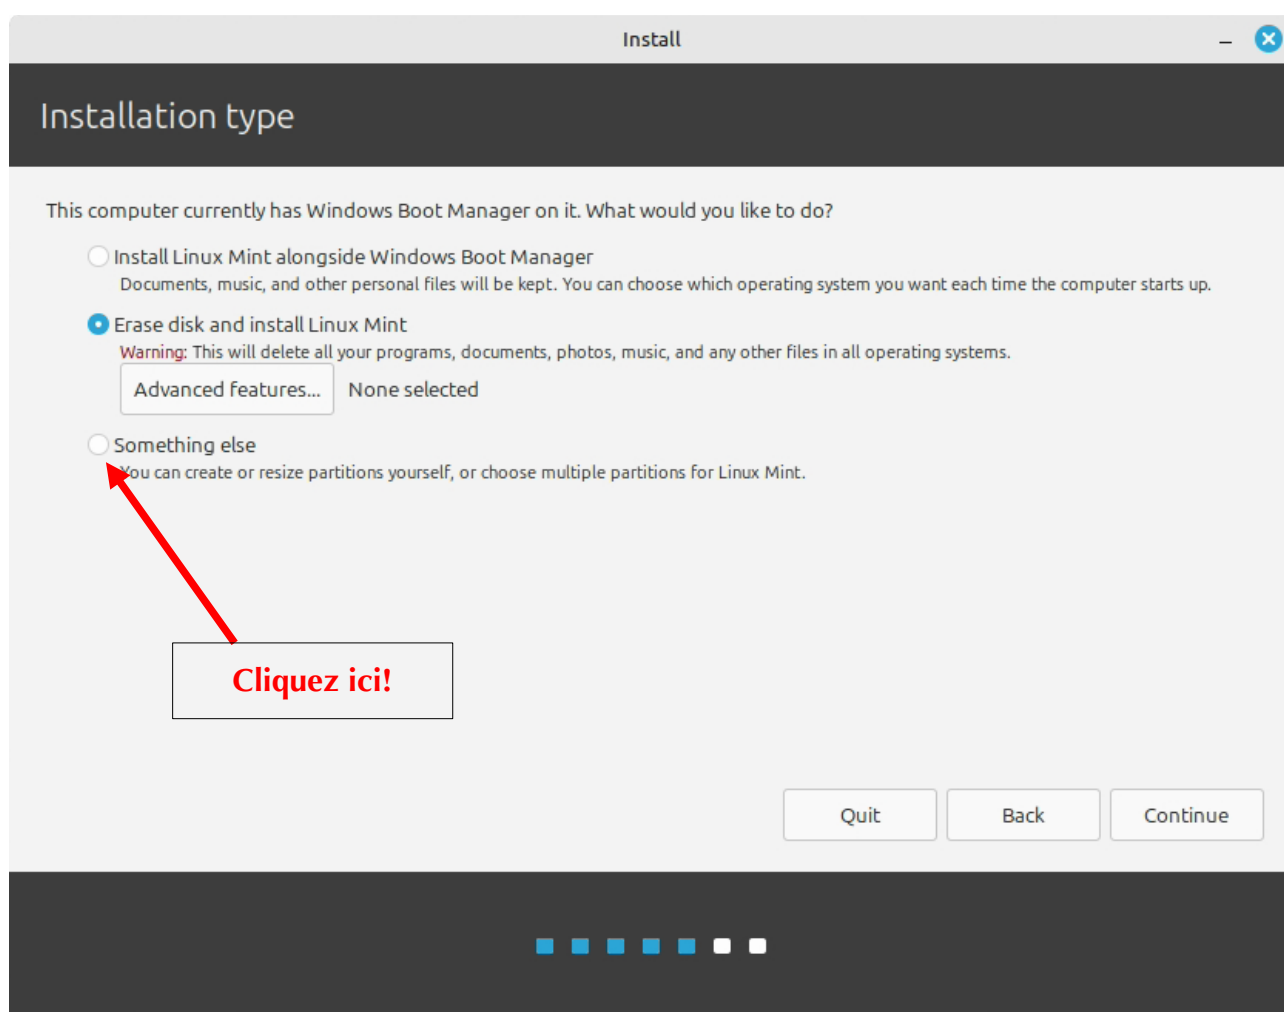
Install

Installation type

This computer currently has Windows Boot Manager on it. What would you like to do?

Install Linux Mint alongside Windows Boot Manager
Documents, music, and other personal files will be kept. You can choose which operating system you want each time the computer starts up.

Erase disk and install Linux Mint
Warning: This will delete all your programs, documents, photos, music, and any other files in all operating systems.

Advanced features... None selected

Something else
You can create or resize partitions yourself, or choose multiple partitions for Linux Mint.

Cliquez ici!

Quit Back Continue